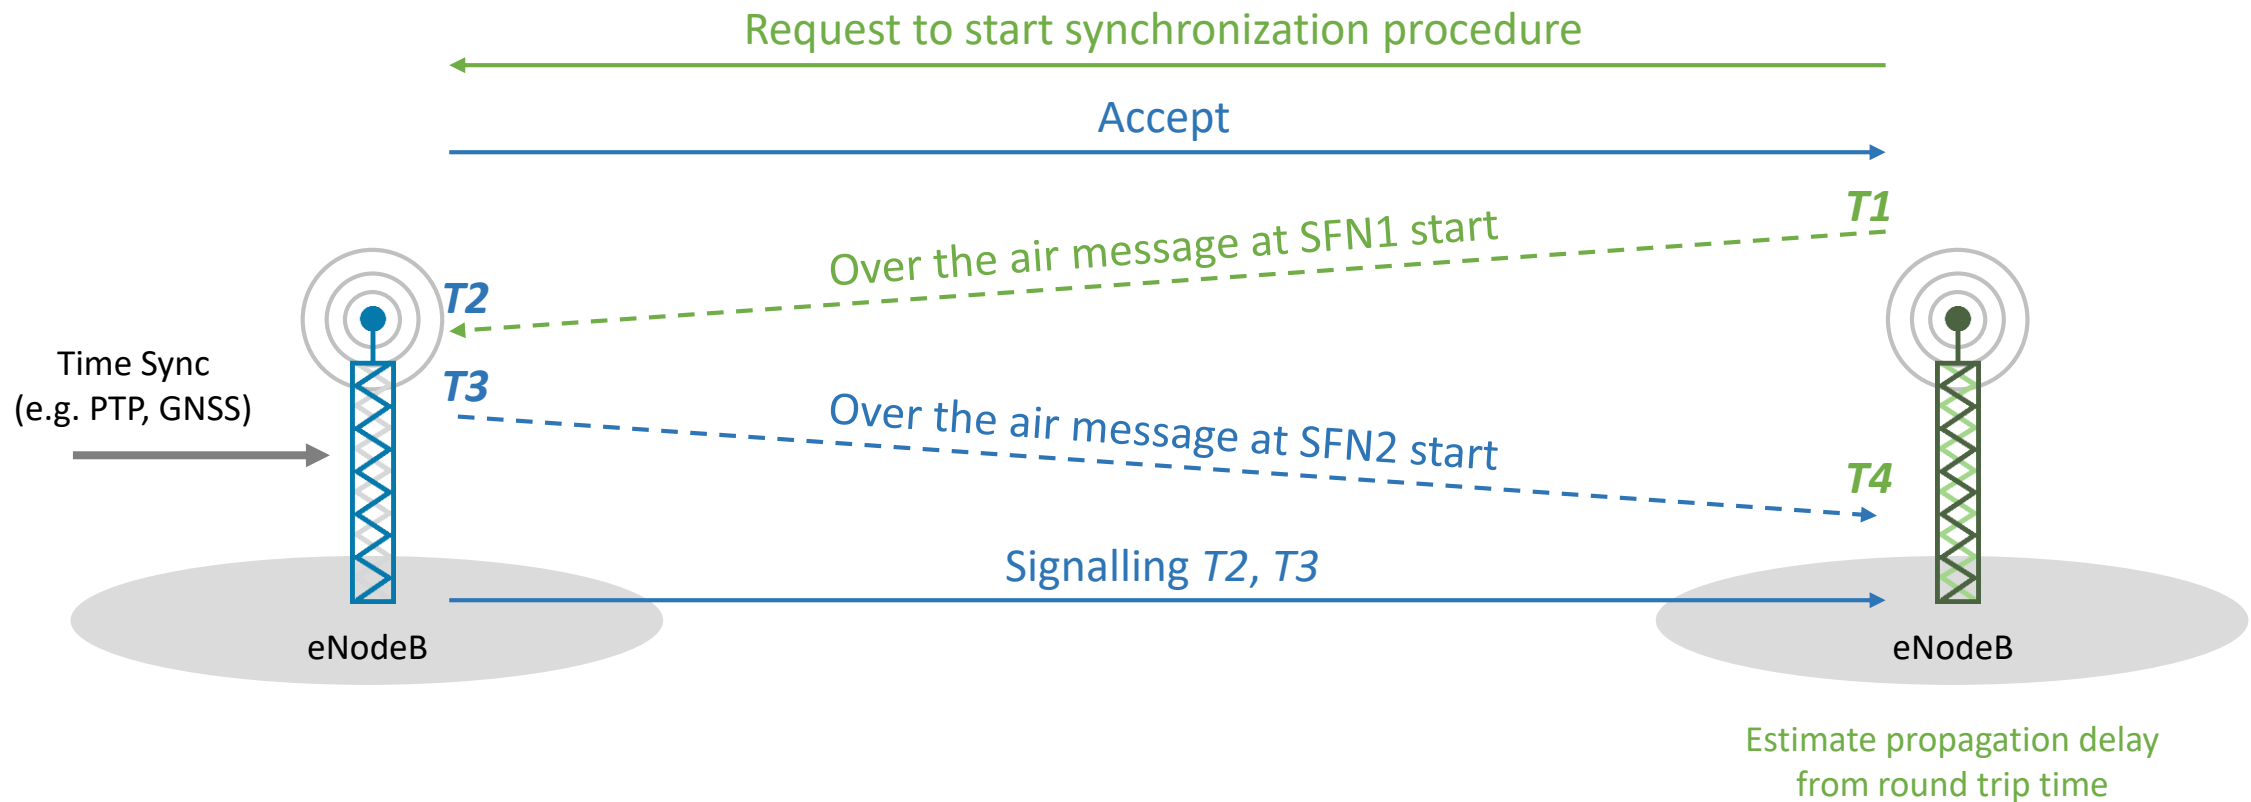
Request to start synchronization procedure

Accept

T1

Over the air message at SFN1 start

T2

Time Sync
(e.g. PTP, GNSS)

T3

Over the air message at SFN2 start

T4

Signalling T2, T3

eNodeB

eNodeB

Estimate propagation delay from round trip time